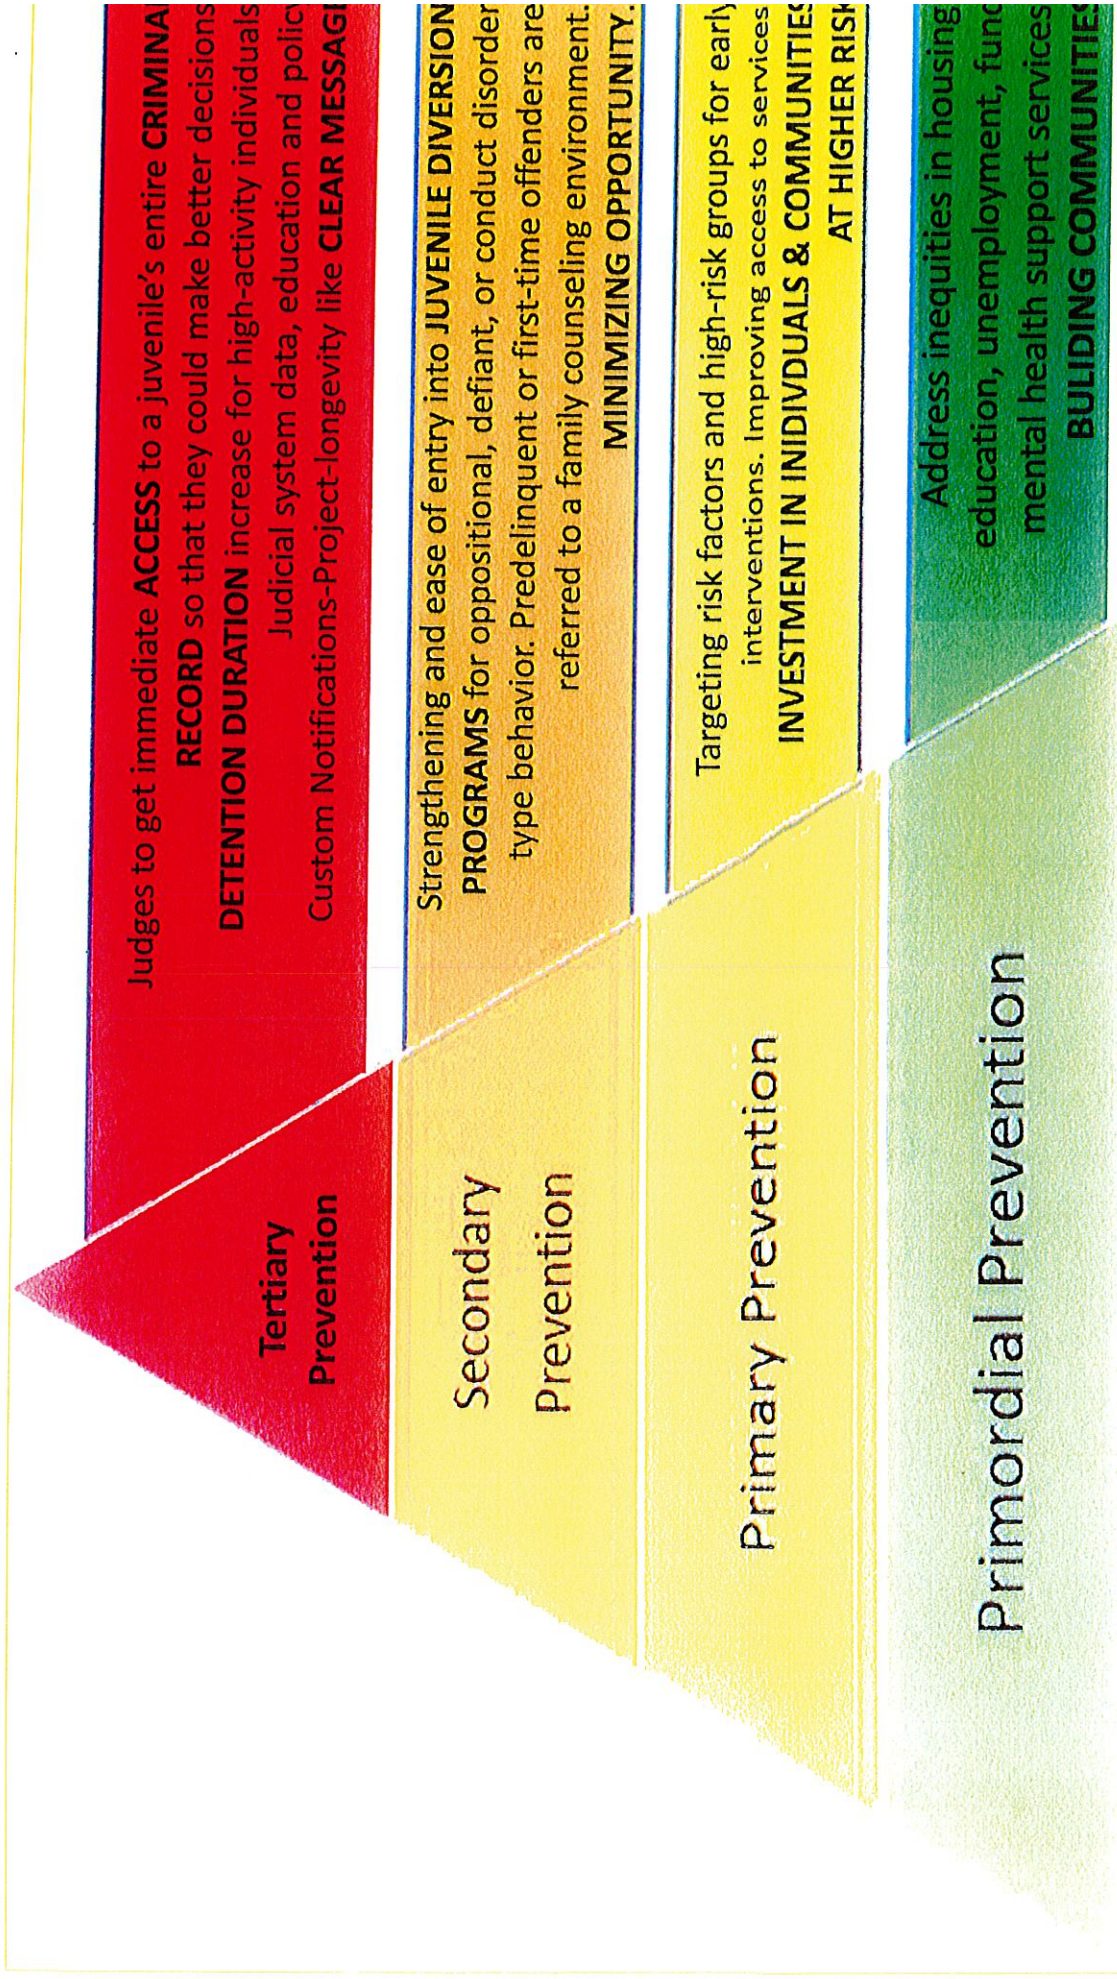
Tertiary Prevention

Judges to get immediate ACCESS to a juvenile's entire CRIMINA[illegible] RECORD so that they could make better decisions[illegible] DETENTION DURATION increase for high-activity individuals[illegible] Judicial system data, education and polic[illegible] Custom Notifications-Project-longevity like CLEAR MESSAG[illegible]

Secondary Prevention

Strengthening and ease of entry into JUVENILE DIVERSION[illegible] PROGRAMS for oppositional, defiant, or conduct disorder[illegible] type behavior. Predelinquent or first-time offenders are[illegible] referred to a family counseling environment. MINIMIZING OPPORTUNITY.

Primary Prevention

Targeting risk factors and high-risk groups for early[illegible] interventions. Improving access to services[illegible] INVESTMENT IN INIDIVDUALS & COMMUNITIES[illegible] AT HIGHER RISK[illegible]

Primordial Prevention

Address inequities in housing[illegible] education, unemployment, func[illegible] mental health support services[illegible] BULIDING COMMUNITIES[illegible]